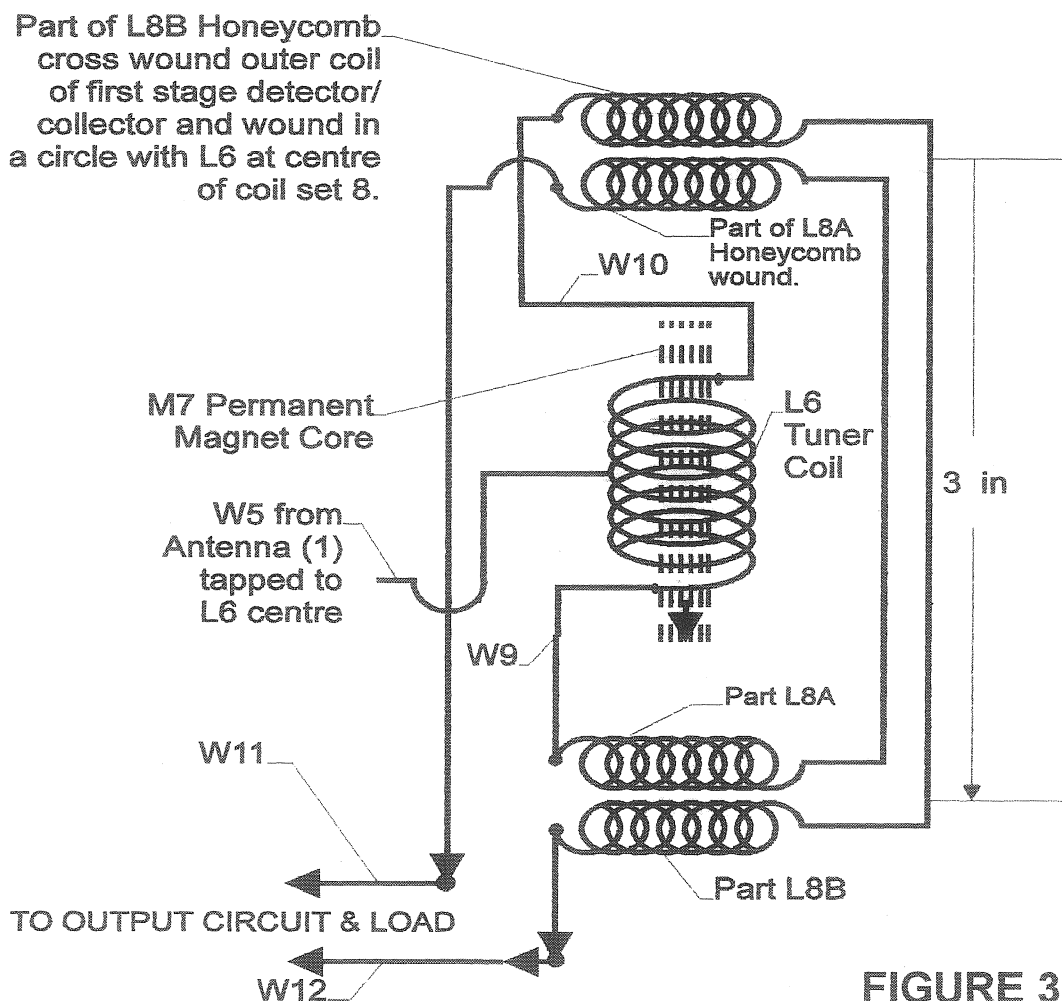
Part of L8B Honeycomb cross wound outer coil of first stage detector/ collector and wound in a circle with L6 at centre of coil set 8.

Part of L8A Honeycomb wound.

W10

M7 Permanent Magnet Core

L6 Tuner Coil

3 in

W5 from Antenna (1) tapped to L6 centre

W9

Part L8A

W11

Part L8B

TO OUTPUT CIRCUIT & LOAD

W12

FIGURE 3